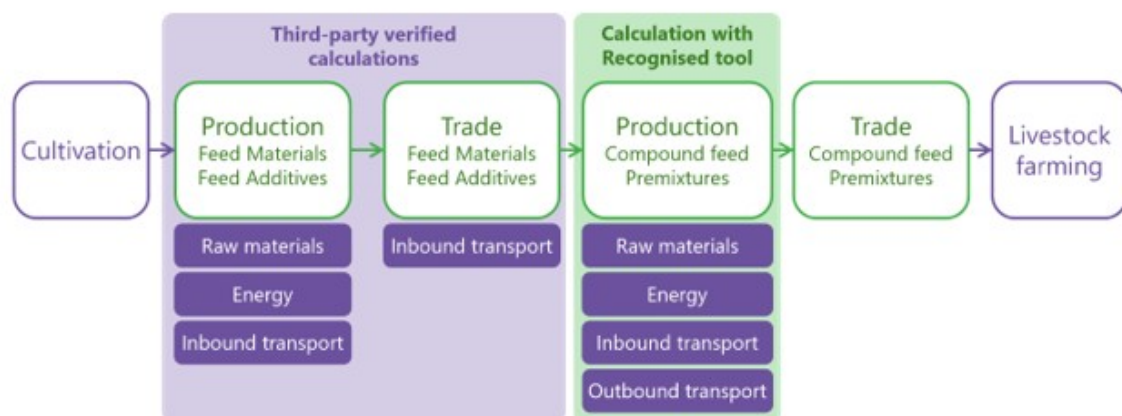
Third-party verified calculations

Calculation with Recognised tool

Cultivation

Production
Feed Materials
Feed Additives

Raw materials

Energy

Inbound transport

Trade
Feed Materials
Feed Additives

Inbound transport

Production
Compound feed
Premixtures

Raw materials

Energy

Inbound transport

Outbound transport

Trade
Compound feed
Premixtures

Livestock farming